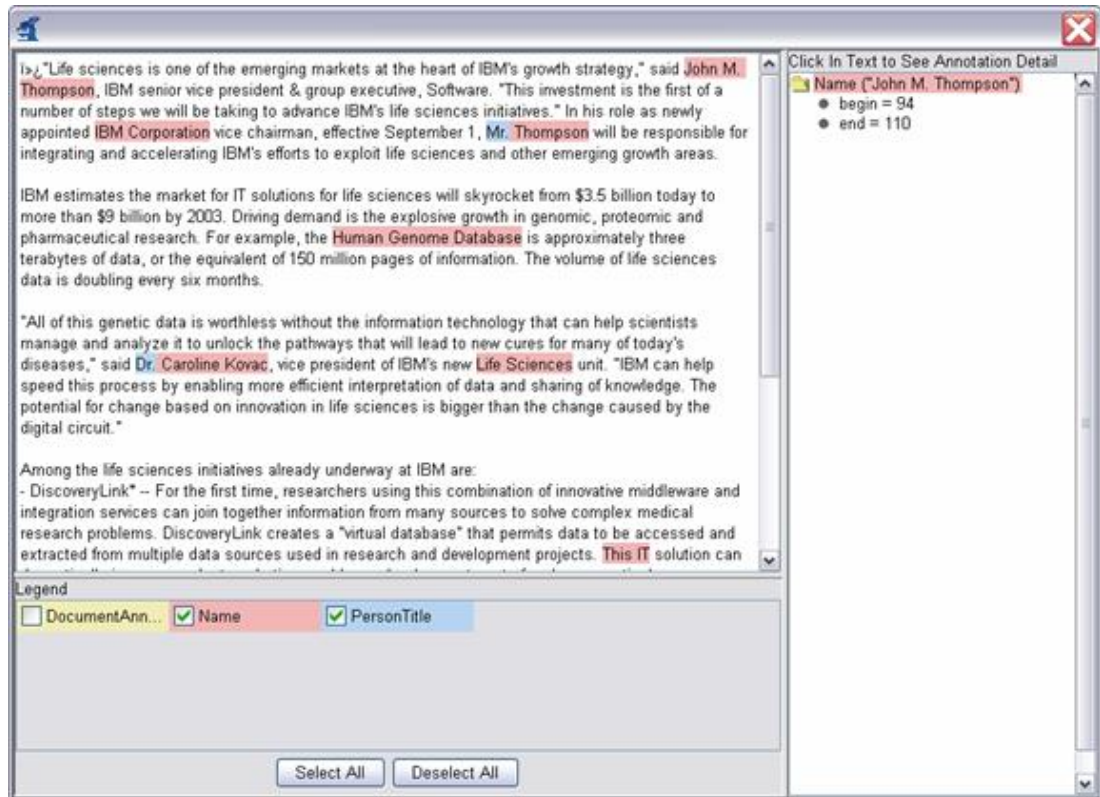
ï»¿"Life sciences is one of the emerging markets at the heart of IBM's growth strategy," said John M. Thompson, IBM senior vice president & group executive, Software. "This investment is the first of a number of steps we will be taking to advance IBM's life sciences initiatives." In his role as newly appointed IBM Corporation vice chairman, effective September 1, Mr. Thompson will be responsible for integrating and accelerating IBM's efforts to exploit life sciences and other emerging growth areas.

IBM estimates the market for IT solutions for life sciences will skyrocket from $3.5 billion today to more than $9 billion by 2003. Driving demand is the explosive growth in genomic, proteomic and pharmaceutical research. For example, the Human Genome Database is approximately three terabytes of data, or the equivalent of 150 million pages of information. The volume of life sciences data is doubling every six months.

"All of this genetic data is worthless without the information technology that can help scientists manage and analyze it to unlock the pathways that will lead to new cures for many of today's diseases," said Dr. Caroline Kovac, vice president of IBM's new Life Sciences unit. "IBM can help speed this process by enabling more efficient interpretation of data and sharing of knowledge. The potential for change based on innovation in life sciences is bigger than the change caused by the digital circuit."

Among the life sciences initiatives already underway at IBM are:
- DiscoveryLink* -- For the first time, researchers using this combination of innovative middleware and integration services can join together information from many sources to solve complex medical research problems. DiscoveryLink creates a "virtual database" that permits data to be accessed and extracted from multiple data sources used in research and development projects. This IT solution can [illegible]

Click In Text to See Annotation Detail
Name ("John M. Thompson")
begin = 94
end = 110

Legend
DocumentAnn...
Name
PersonTitle

Select All
Deselect All